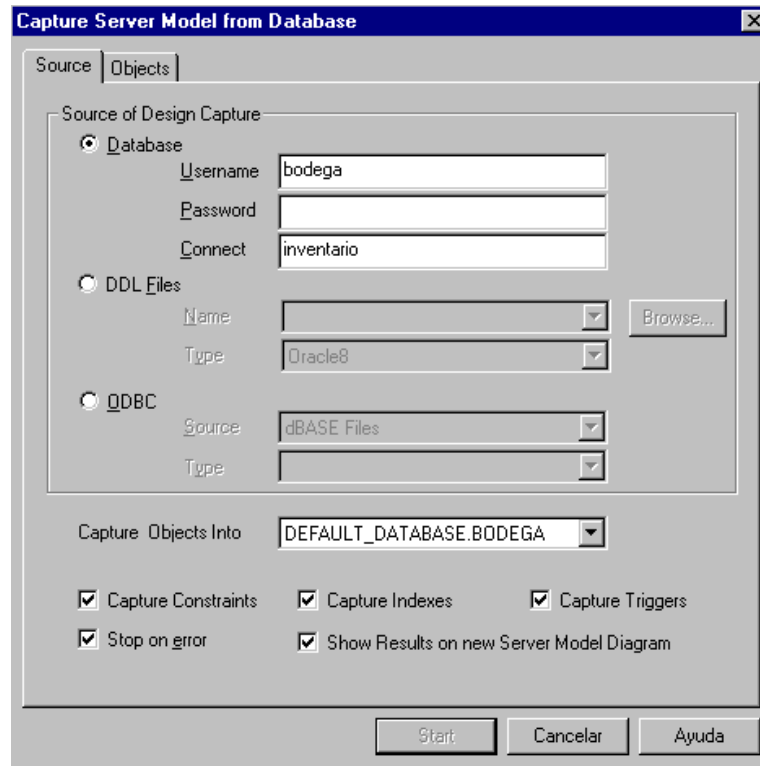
Capture Server Model from Database

Source | Objects

Source of Design Capture

Database

Username | bodega

Password

Connect | inventario

DDL Files

Name

Browse...

Type | Oracle8

ODBC

Source | dBASE Files

Type

Capture Objects Into | DEFAULT_DATABASE.BODEGA

Capture Constraints
Capture Indexes
Capture Triggers
Stop on error
Show Results on new Server Model Diagram

Start
Cancelar
Ayuda